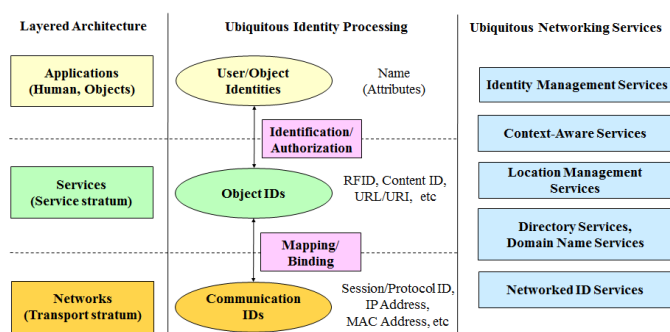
Layered Architecture

Applications (Human, Objects)

Services (Service stratum)

Networks (Transport stratum)

Ubiquitous Identity Processing

User/Object Identities

Name (Attributes)

Identification/ Authorization

Object IDs

RFID, Content ID, URL/URI, etc

Mapping/ Binding

Communication IDs

Session/Protocol ID, IP Address, MAC Address, etc

Ubiquitous Networking Services

Identity Management Services

Context-Aware Services

Location Management Services

Directory Services, Domain Name Services

Networked ID Services